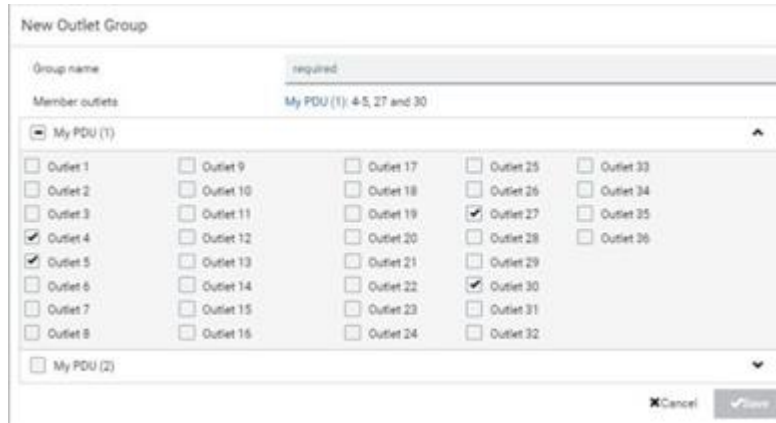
New Outlet Group

Group name required

Member outlets My PDU (1): 4-5, 27 and 30

My PDU (1)

| | | | | |
|---|---|---|---|---|
| Outlet 1 | Outlet 9 | Outlet 17 | Outlet 25 | Outlet 33 |
| Outlet 2 | Outlet 10 | Outlet 18 | Outlet 26 | Outlet 34 |
| Outlet 3 | Outlet 11 | Outlet 19 | Outlet 27 | Outlet 35 |
| Outlet 4 | Outlet 12 | Outlet 20 | Outlet 28 | Outlet 36 |
| Outlet 5 | Outlet 13 | Outlet 21 | Outlet 29 | |
| Outlet 6 | Outlet 14 | Outlet 22 | Outlet 30 | |
| Outlet 7 | Outlet 15 | Outlet 23 | Outlet 31 | |
| Outlet 8 | Outlet 16 | Outlet 24 | Outlet 32 | |

My PDU (2)

Cancel Save